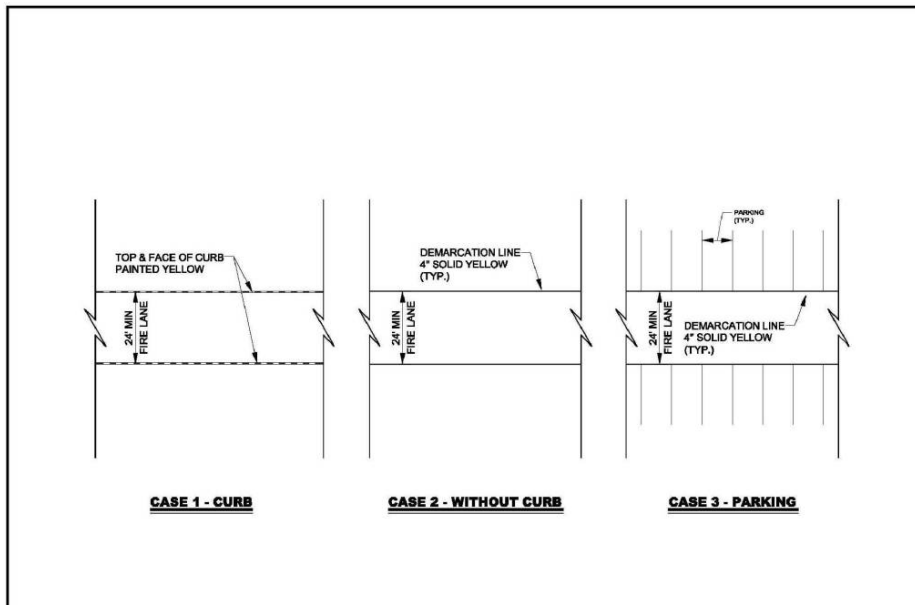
TOP & FACE OF CURB PAINTED YELLOW

24' MIN FIRE LANE

CASE 1 - CURB

DEMARCATION LINE 4" SOLID YELLOW (TYP.)

24' MIN FIRE LANE

CASE 2 - WITHOUT CURB

PARKING (TYP.)

24' MIN FIRE LANE

DEMARCATION LINE 4" SOLID YELLOW (TYP.)

CASE 3 - PARKING